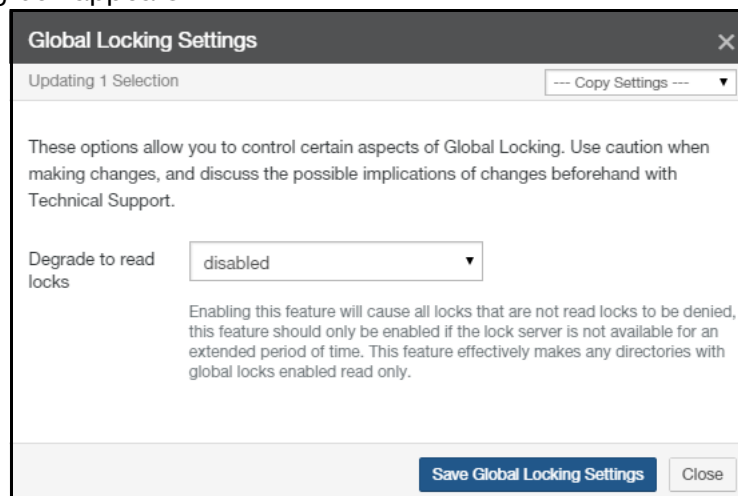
Global Locking Settings
×
Updating 1 Selection
--- Copy Settings ---

These options allow you to control certain aspects of Global Locking. Use caution when making changes, and discuss the possible implications of changes beforehand with Technical Support.

Degrade to read locks
disabled

Enabling this feature will cause all locks that are not read locks to be denied, this feature should only be enabled if the lock server is not available for an extended period of time. This feature effectively makes any directories with global locks enabled read only.

Save Global Locking Settings
Close